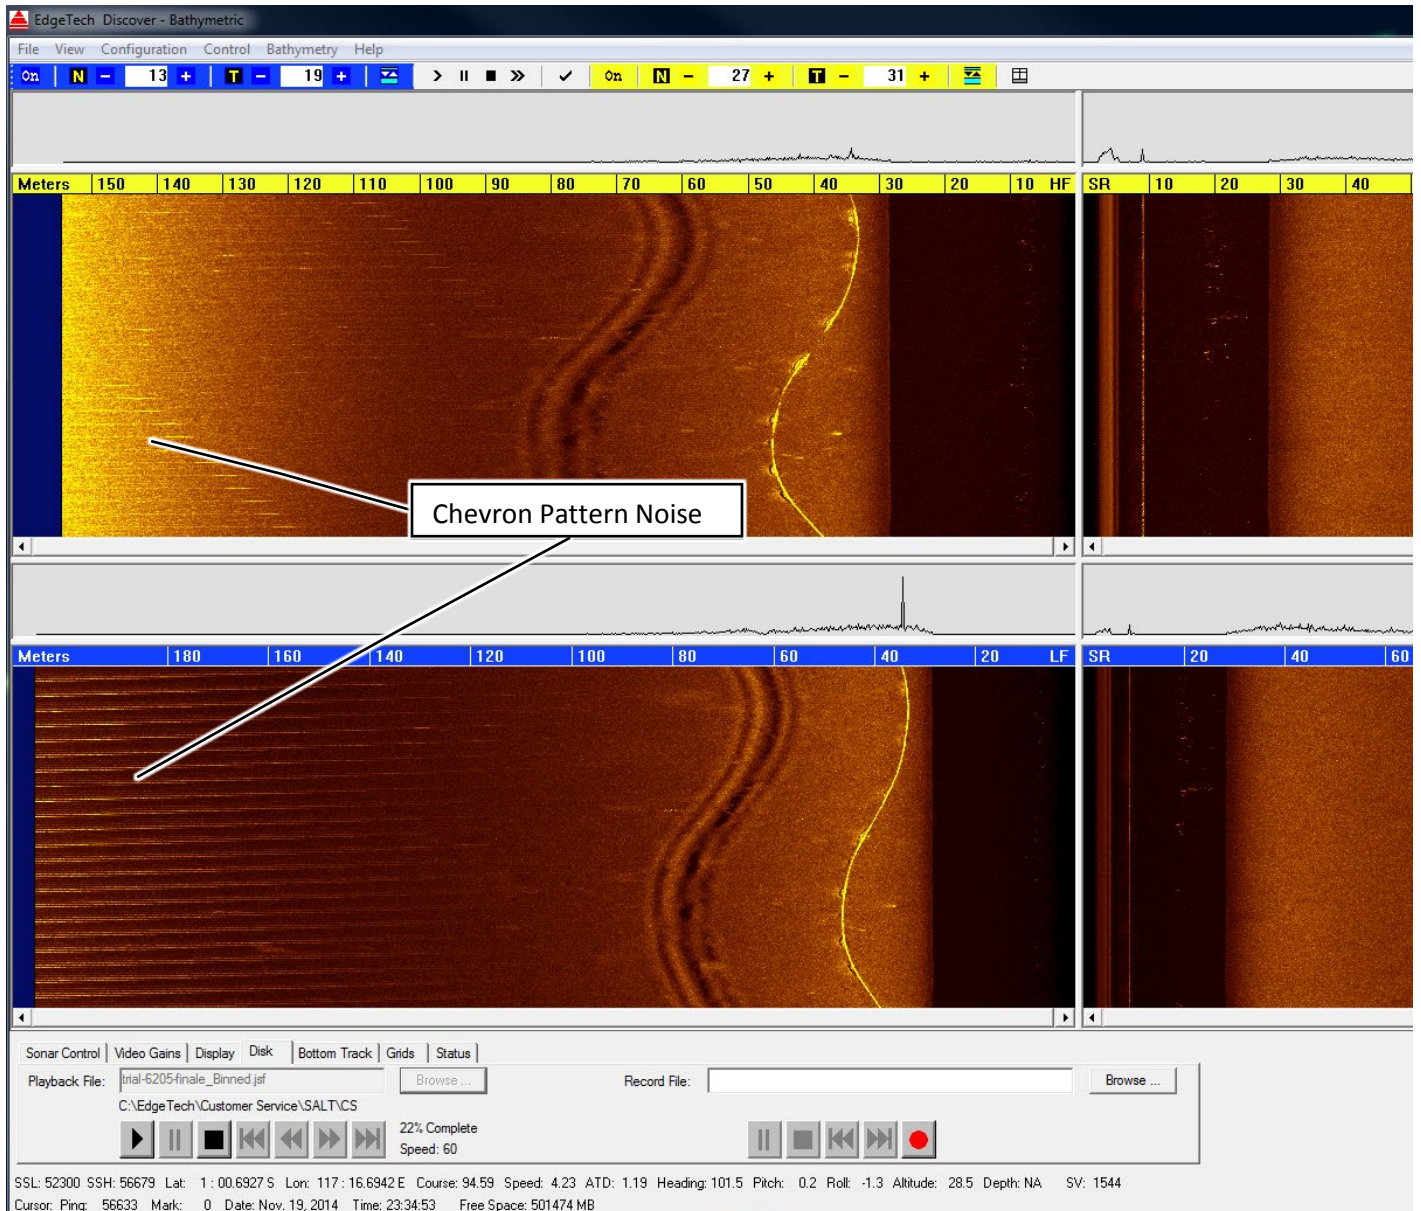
EdgeTech Discover - Bathymetric

File View Configuration Control Bathymetry Help

On N − 13 + T − 19 + On N − 27 + T − 31 +

Meters 150 140 130 120 110 100 90 80 70 60 50 40 30 20 10 HF

SR 10 20 30 40

Chevron Pattern Noise

Meters 180 160 140 120 100 80 60 40 20 LF

SR 20 40 60

Sonar Control | Video Gains | Display | Disk | Bottom Track | Grids | Status

Playback File: trial-6205finale_Binned.jsf Browse ...

C:\EdgeTech\Customer Service\SALT\CS

22% Complete
Speed: 60

Record File: Browse ...

SSL: 52300 SSH: 56679 Lat: 1 : 00.6927 S Lon: 117 : 16.6942 E Course: 94.59 Speed: 4.23 ATD: 1.19 Heading: 101.5 Pitch: 0.2 Roll: -1.3 Altitude: 28.5 Depth: NA SV: 1544

Cursor: Ping: 56633 Mark: 0 Date: Nov. 19, 2014 Time: 23:34:53 Free Space: 501474 MB